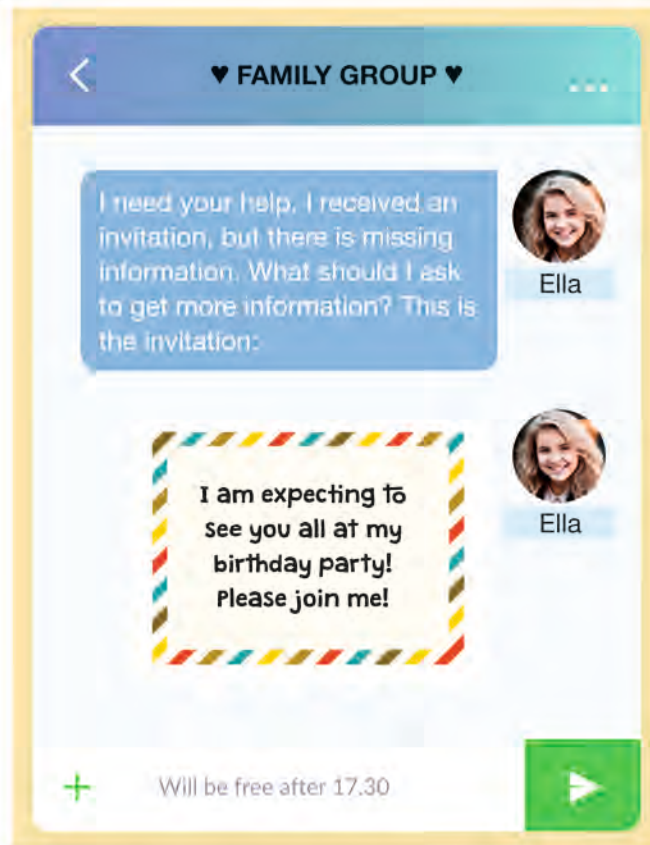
♥ FAMILY GROUP ♥

I need your help. I received an invitation, but there is missing information. What should I ask to get more information? This is the invitation:

Ella

I am expecting to see you all at my birthday party! Please join me!

Ella

Will be free after 17.30